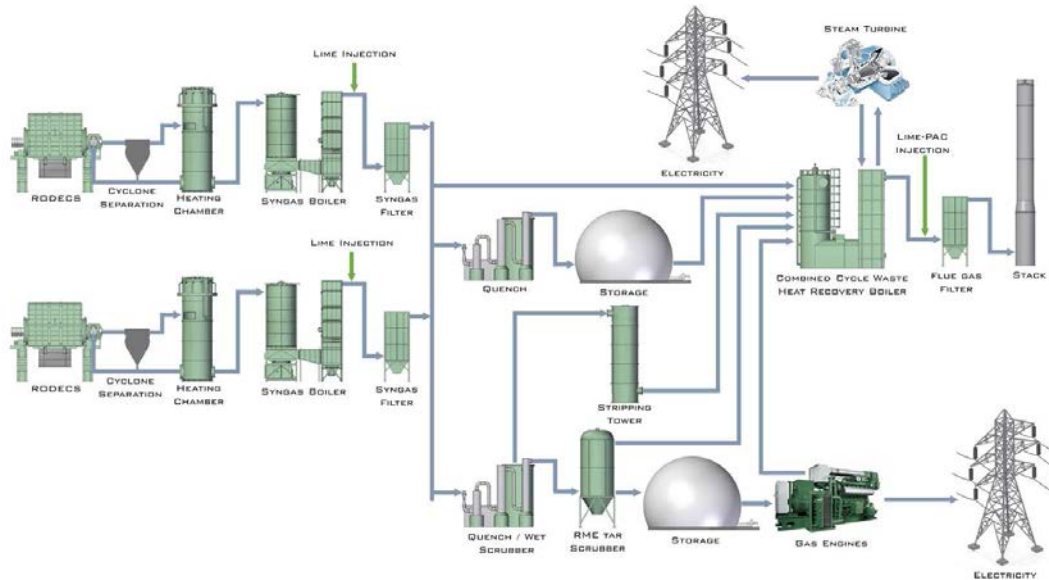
Steam Turbine

Lime Injection

Electricity

Lime-PAC Injection

RODECS

Cyclone Separation

Heating Chamber

Syngas Boiler

Syngas Filter

Quench

Storage

Combined Cycle Waste Heat Recovery Boiler

Flue gas Filter

Stack

Lime Injection

RODECS

Cyclone Separation

Heating Chamber

Syngas Boiler

Syngas Filter

Stripping Tower

Quench / Wet Scrubber

RME tar Scrubber

Storage

Gas Engines

Electricity